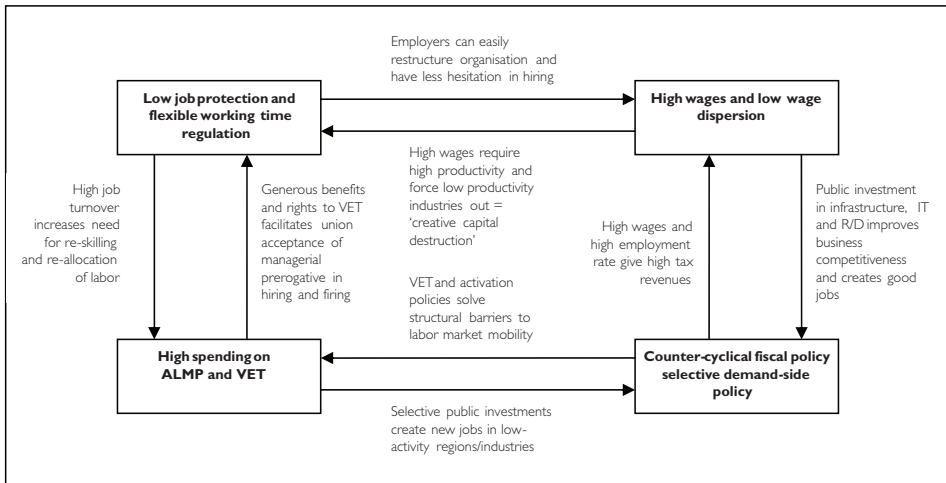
Employers can easily restructure organisation and have less hesitation in hiring

**Low job protection and flexible working time regulation**

**High wages and low wage dispersion**

High wages require high productivity and force low productivity industries out = 'creative capital destruction'

High job turnover increases need for re-skilling and re-allocation of labor

Generous benefits and rights to VET facilitates union acceptance of managerial prerogative in hiring and firing

VET and activation policies solve structural barriers to labor market mobility

High wages and high employment rate give high tax revenues

Public investment in infrastructure, IT and R/D improves business competitiveness and creates good jobs

**High spending on ALMP and VET**

**Counter-cyclical fiscal policy selective demand-side policy**

Selective public investments create new jobs in low-activity regions/industries